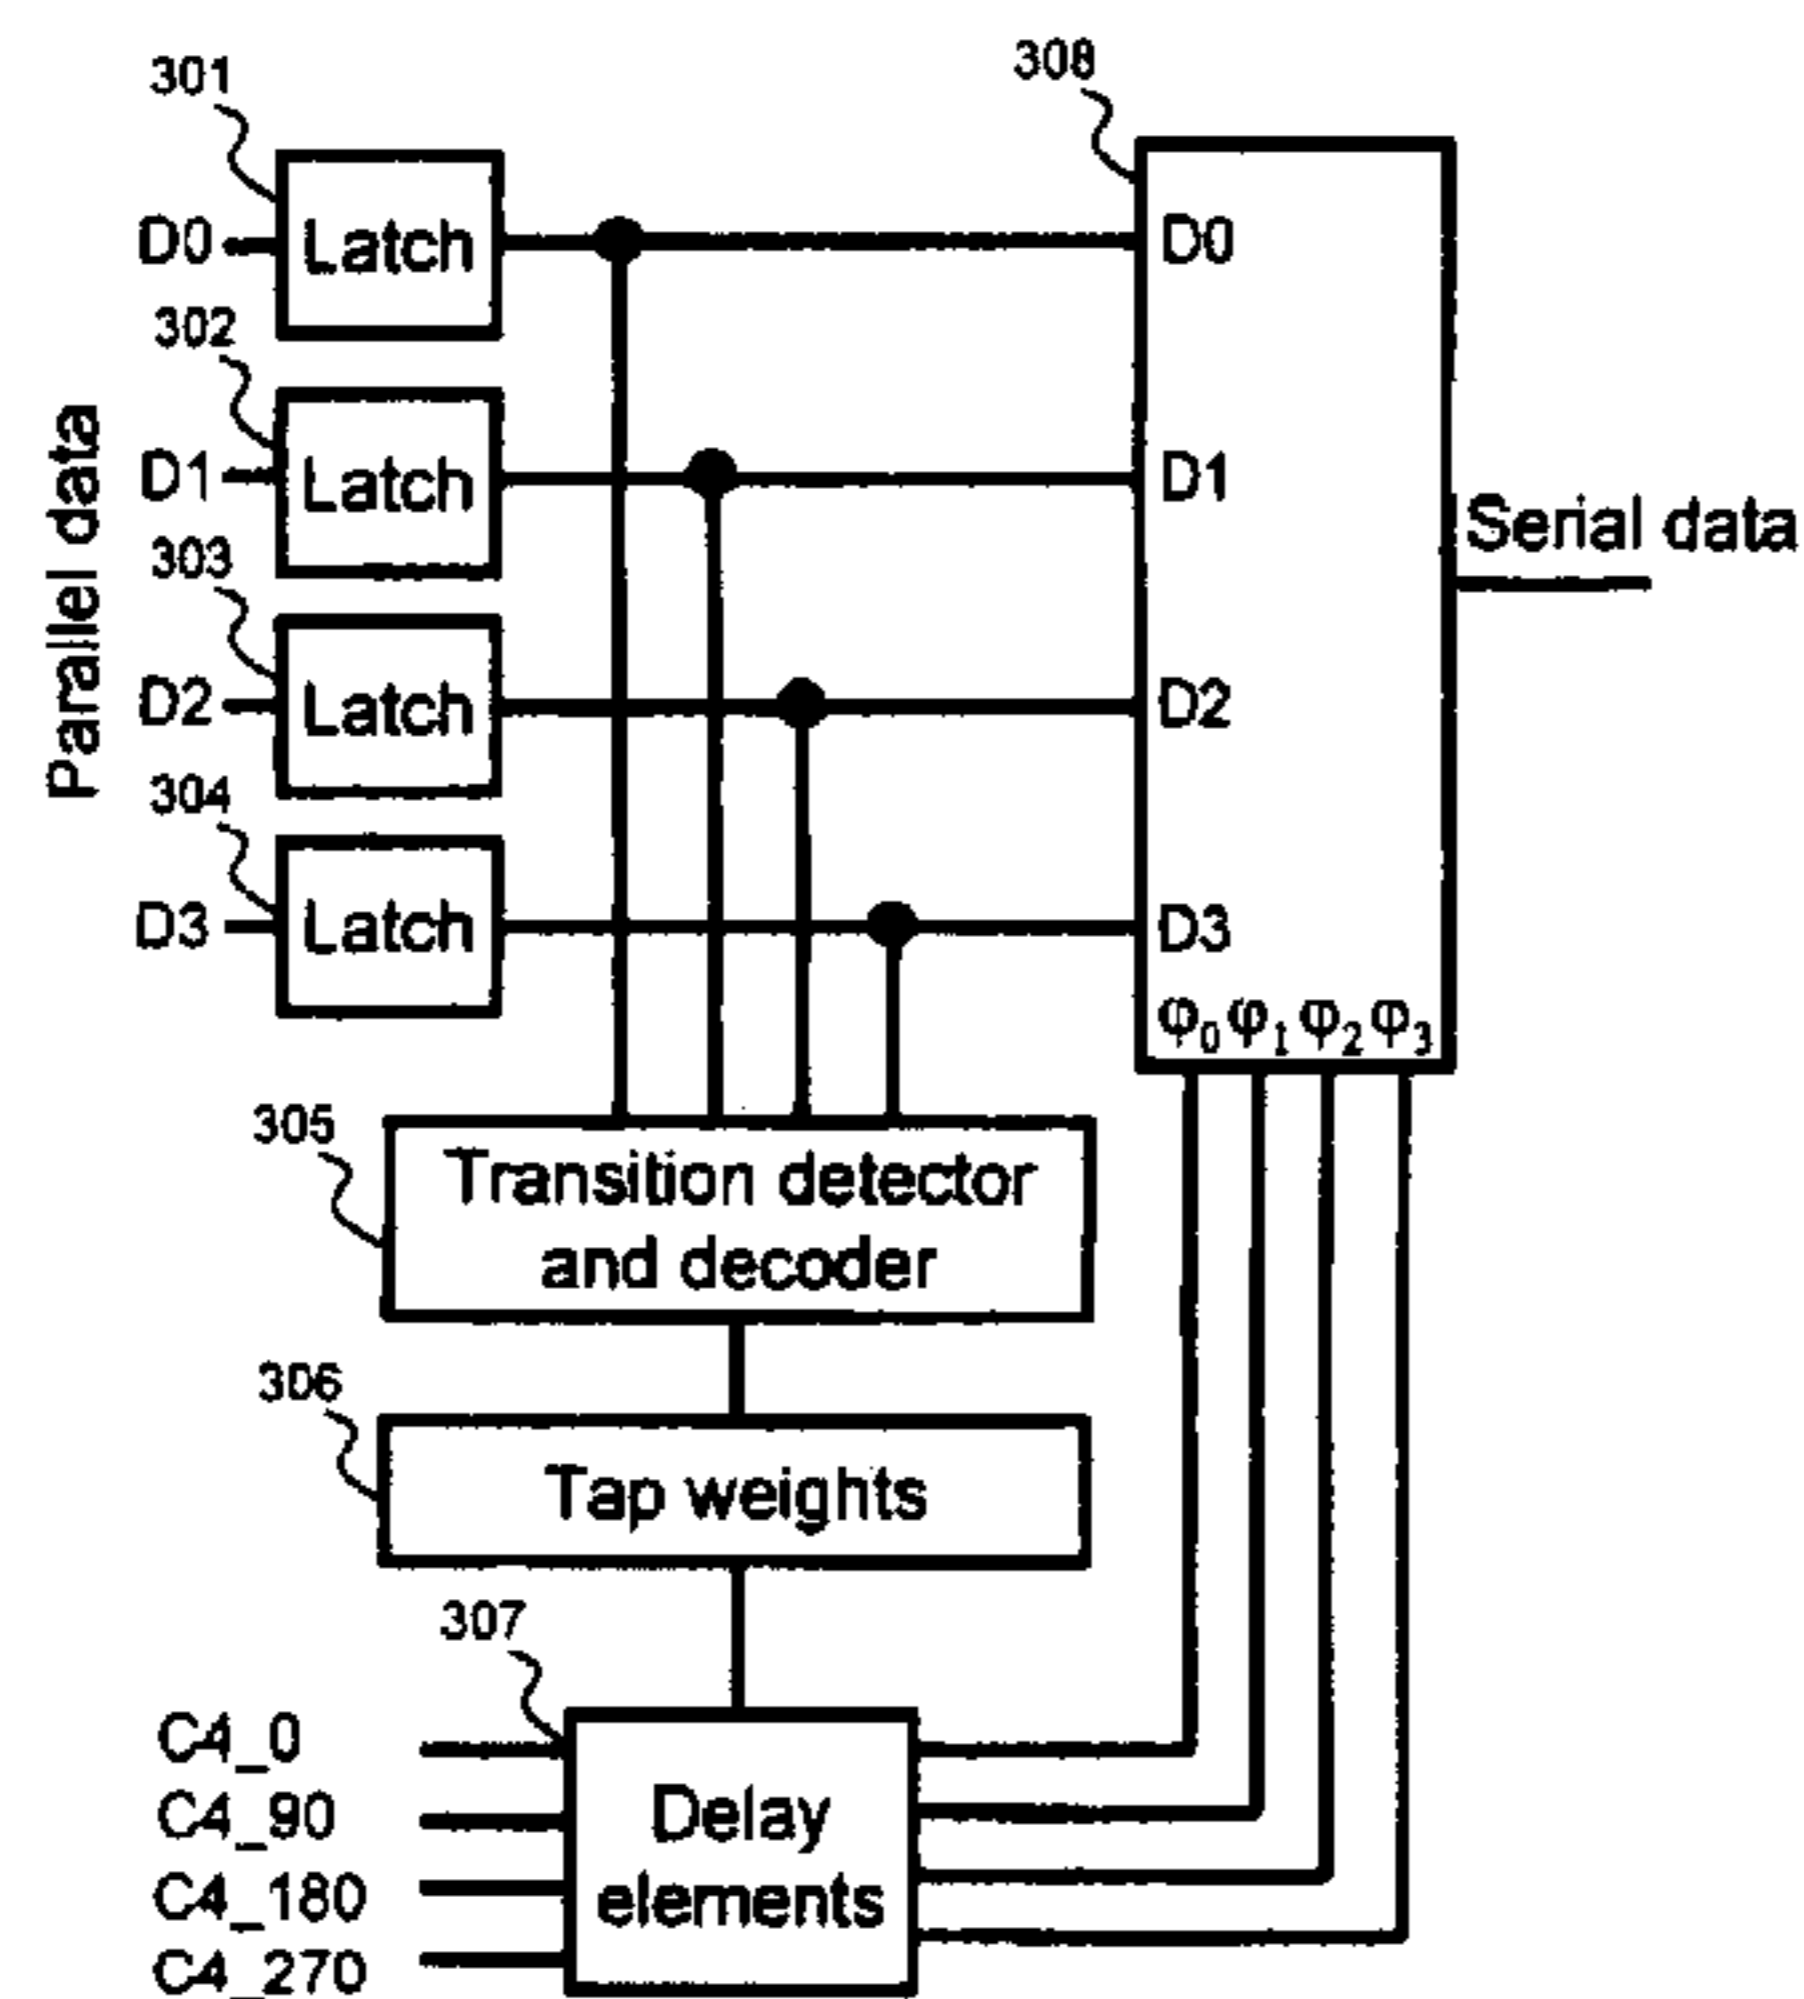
301
308
D0
Latch
D0
302
Parallel data
D1
Latch
D1
Serial data
303
D2
Latch
D2
304
D3
Latch
D3
$\varphi_0$ $\varphi_1$ $\varphi_2$ $\varphi_3$
305
Transition detector and decoder
306
Tap weights
307
C4_0
C4_90
C4_180
C4_270
Delay elements